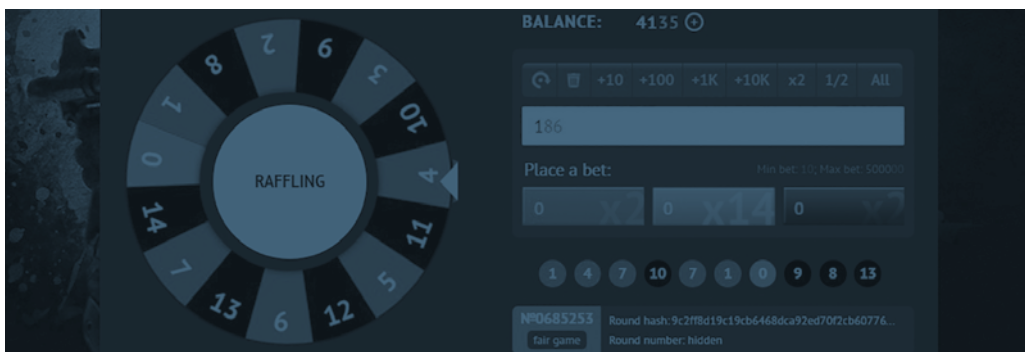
BALANCE: 4135

+10 +100 +1K +10K x2 1/2 All

186

Place a bet:

Min bet: 10; Max bet: 500000

0 x2
0 x14
0 x2

1 4 7 10 7 1 0 9 8 13

№0685253
fair game

Round hash: 9c2ff8d19c19cb6468dca92ed70f2cb60776...
Round number: hidden

RAFFLING

8 2 9 3 10 4 11 5 12 6 13 7 14 0 1